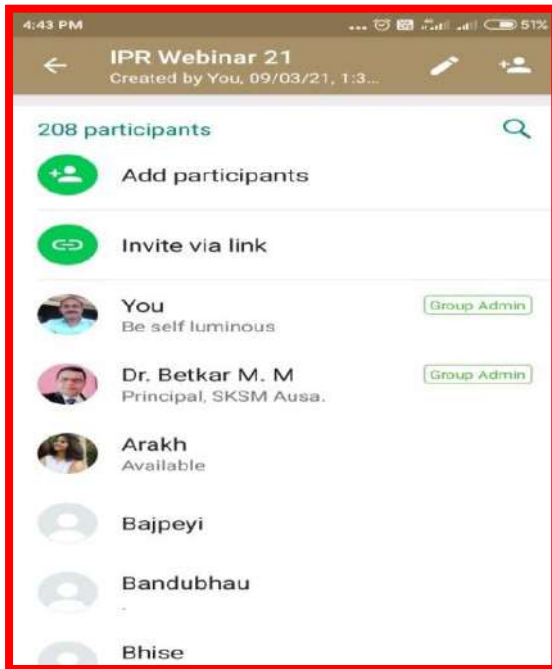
4:43 PM ... 51%

IPR Webinar 21
Created by You, 09/03/21, 1:3...

208 participants

Add participants

Invite via link

You
Be self luminous
Group Admin

Dr. Betkar M. M
Principal, SKSM Ausa.
Group Admin

Arakh
Available

Bajpeyi

Bandubhau

Bhise